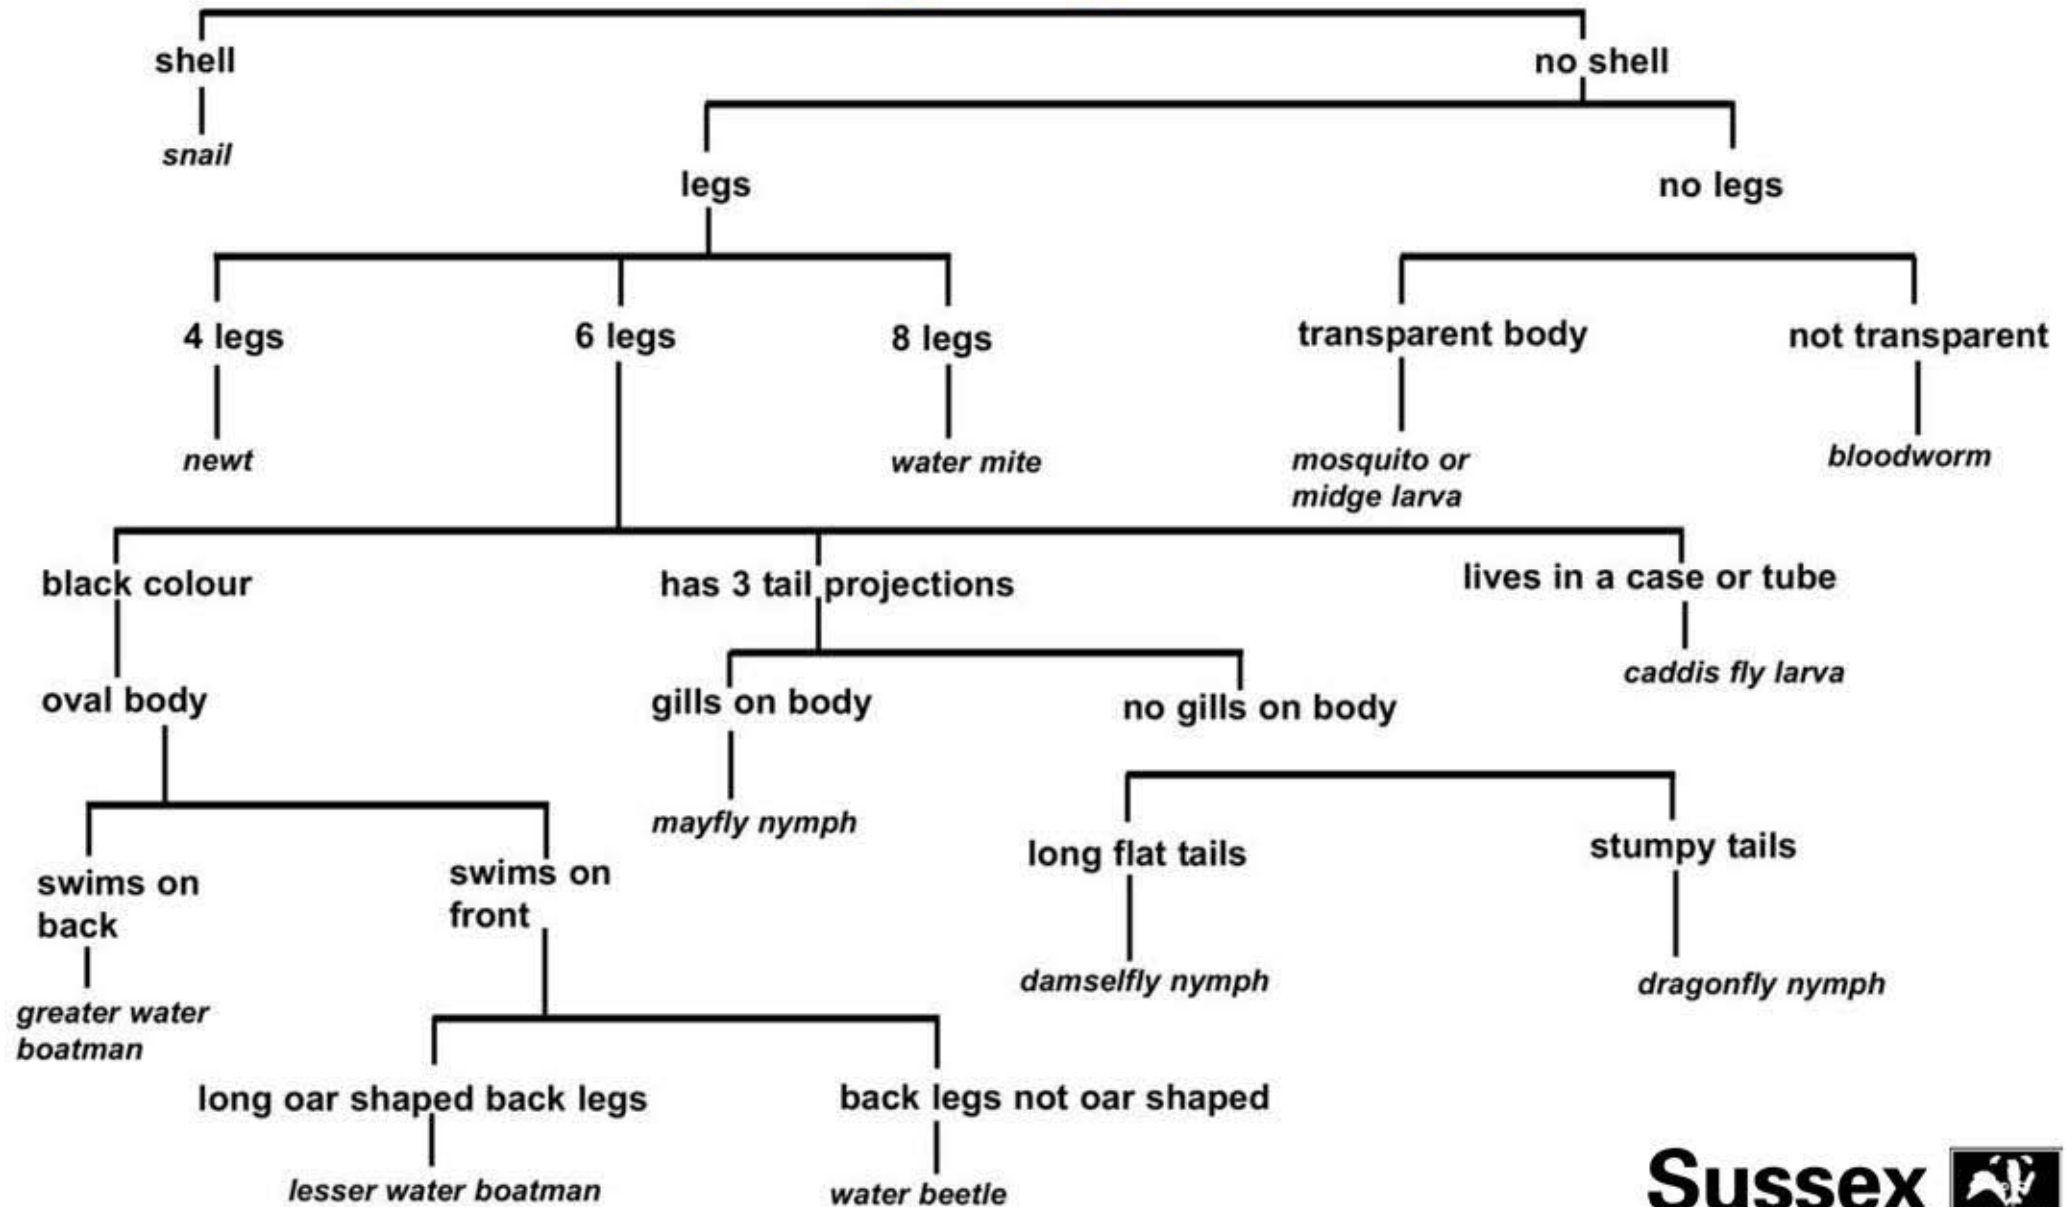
shell

snail

no shell

legs

no legs

4 legs

newt

6 legs

8 legs

water mite

transparent body

mosquito or midge larva

not transparent

bloodworm

black colour

oval body

swims on back

greater water boatman

swims on front

long oar shaped back legs

lesser water boatman

back legs not oar shaped

water beetle

has 3 tail projections

gills on body

mayfly nymph

no gills on body

long flat tails

damselfly nymph

stumpy tails

dragonfly nymph

lives in a case or tube

caddis fly larva

Sussex